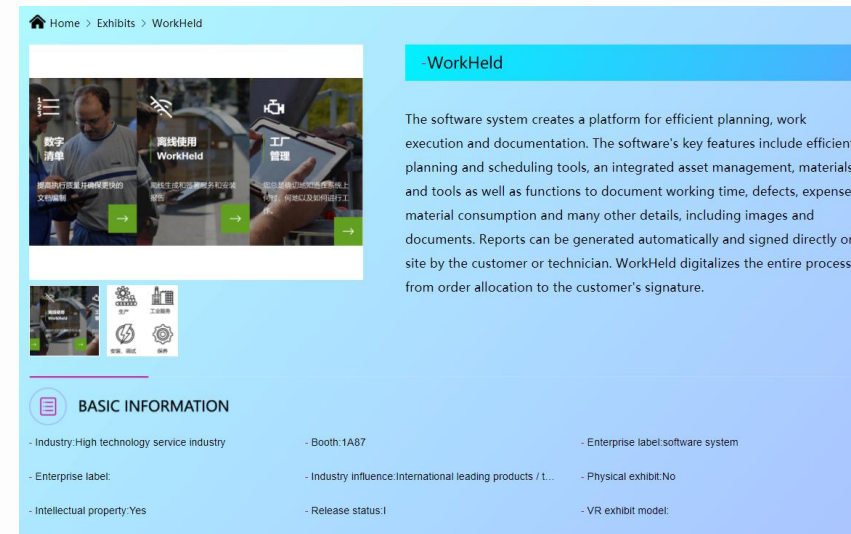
Home > Exhibits > WorkHeld

数字
清单
提高执行质量并确保更快的文档编制
→

离线使用
WorkHeld
离线生成和远程服务和安装报告
→

工厂
管理
您总是确切地知道谁在系统上何时、何地以及如何进行工作
→

离线使用
WorkHeld

生产
工业服务
安装、调试
保养

-WorkHeld

The software system creates a platform for efficient planning, work execution and documentation. The software's key features include efficien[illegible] planning and scheduling tools, an integrated asset management, materials and tools as well as functions to document working time, defects, expense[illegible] material consumption and many other details, including images and documents. Reports can be generated automatically and signed directly o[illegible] site by the customer or technician. WorkHeld digitalizes the entire process from order allocation to the customer's signature.

BASIC INFORMATION

- Industry:High technology service industry

- Booth:1A87

- Enterprise label:software system

- Enterprise label:

- Industry influence:International leading products / t...

- Physical exhibit:No

- Intellectual property:Yes

- Release status:I

- VR exhibit model: